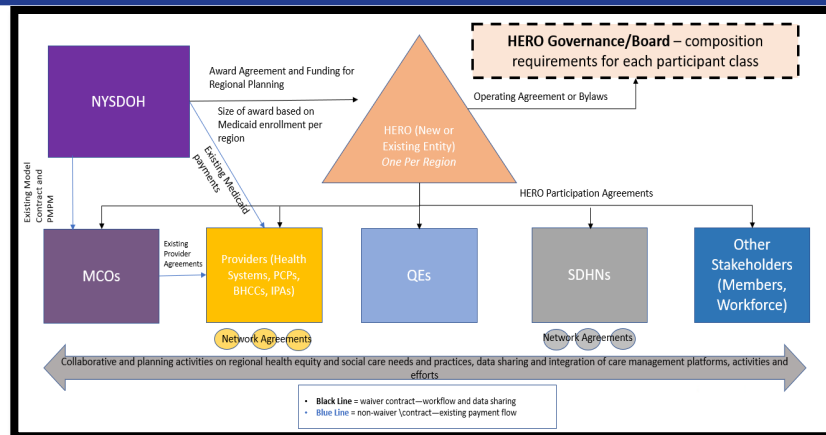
HERO Governance/Board – composition requirements for each participant class

NYSDOH

Award Agreement and Funding for Regional Planning

Size of award based on Medicaid enrollment per region

Operating Agreement or Bylaws

HERO (New or Existing Entity)
One Per Region

Existing Model Contract and PMPM

Existing Medicaid payments

HERO Participation Agreements

MCOs

Existing Provider Agreements

Providers (Health Systems, PCPs, BHCCs, IPAs)

QEs

SDHNs

Other Stakeholders (Members, Workforce)

Network Agreements

Network Agreements

Collaborative and planning activities on regional health equity and social care needs and practices, data sharing and integration of care management platforms, activities and efforts

• Black Line = waiver contract—workflow and data sharing
• Blue Line = non-waiver \contract—existing payment flow